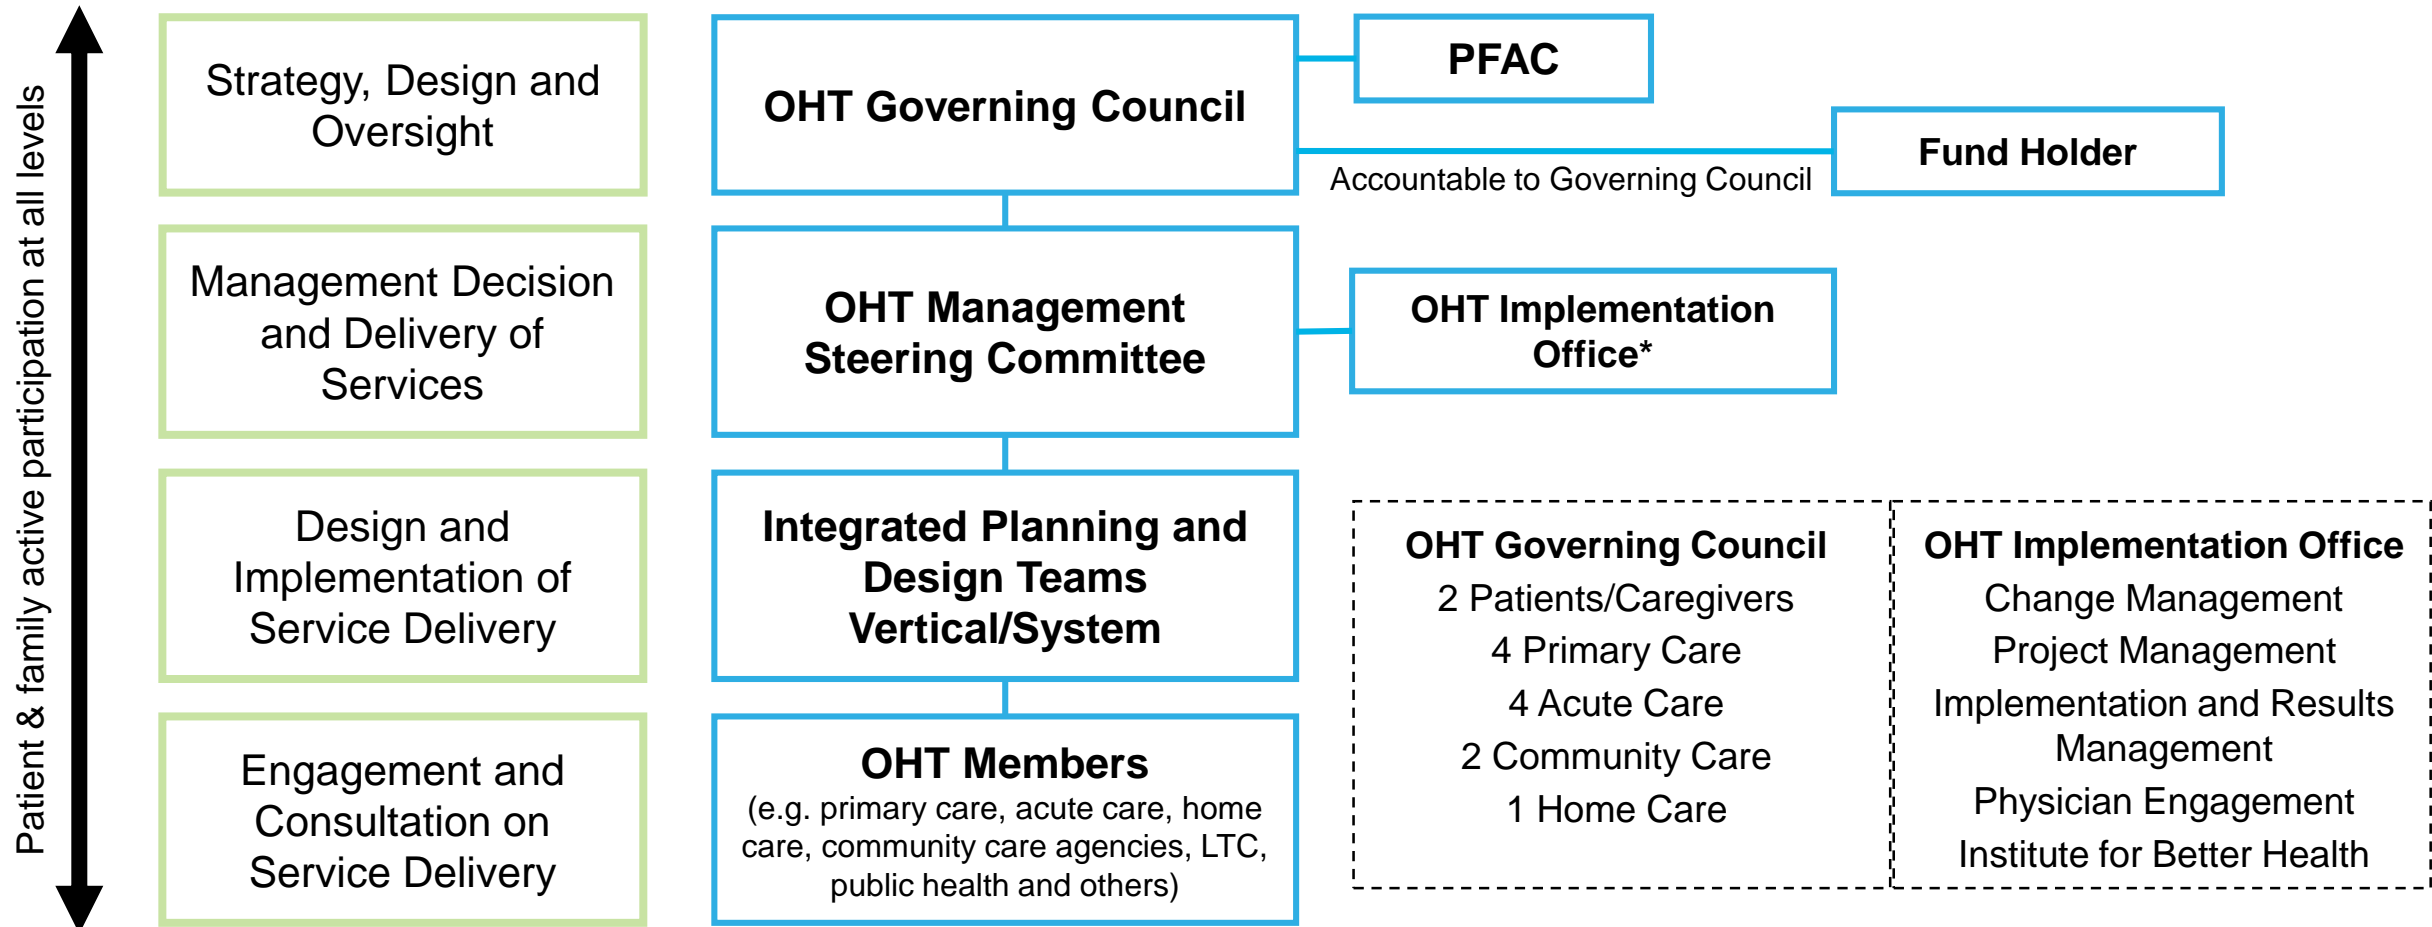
Patient & family active participation at all levels

Strategy, Design and Oversight

Management Decision and Delivery of Services

Design and Implementation of Service Delivery

Engagement and Consultation on Service Delivery

OHT Governing Council

PFAC

Fund Holder

Accountable to Governing Council

OHT Management Steering Committee

OHT Implementation Office*

Integrated Planning and Design Teams Vertical/System

OHT Members
(e.g. primary care, acute care, home care, community care agencies, LTC, public health and others)

OHT Governing Council
2 Patients/Caregivers
4 Primary Care
4 Acute Care
2 Community Care
1 Home Care

OHT Implementation Office
Change Management
Project Management
Implementation and Results Management
Physician Engagement
Institute for Better Health